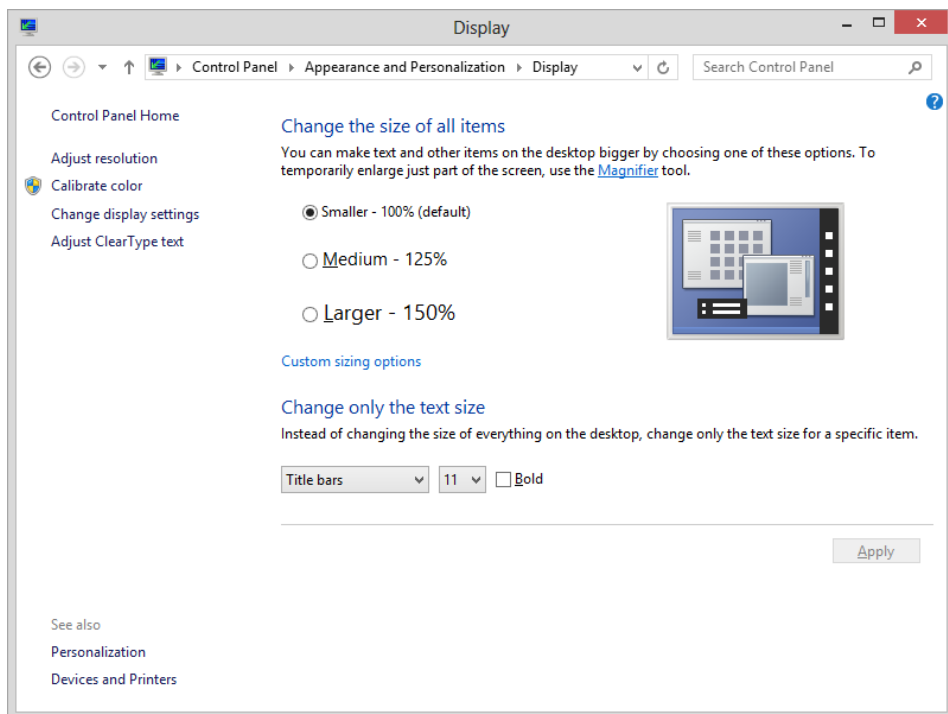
Display

Control Panel › Appearance and Personalization › Display

Search Control Panel

Control Panel Home

Adjust resolution

Calibrate color

Change display settings

Adjust ClearType text

Change the size of all items

You can make text and other items on the desktop bigger by choosing one of these options. To temporarily enlarge just part of the screen, use the Magnifier tool.

Smaller - 100% (default)

Medium - 125%

Larger - 150%

Custom sizing options

Change only the text size

Instead of changing the size of everything on the desktop, change only the text size for a specific item.

Title bars

11

Bold

Apply

See also

Personalization

Devices and Printers